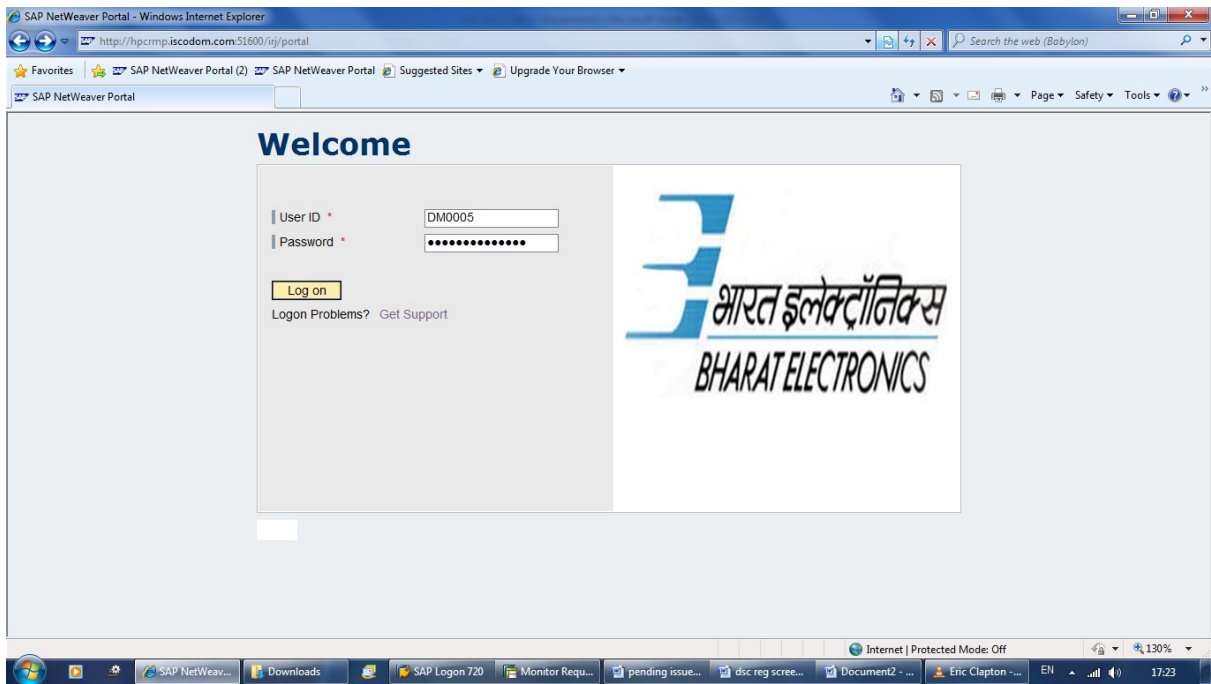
SAP NetWeaver Portal - Windows Internet Explorer

http://hpcrmp.iscodom.com:51600/irj/portal

Search the web (Babylon)

Favorites | SAP NetWeaver Portal (2) SAP NetWeaver Portal Suggested Sites ▾ Upgrade Your Browser ▾

SAP NetWeaver Portal

Page ▾ Safety ▾ Tools ▾

Welcome

User ID *
DM0005
Password *
••••••••••••••

Log on

Logon Problems? Get Support

भारत इलेक्ट्रॉनिक्स
BHARAT ELECTRONICS

Internet | Protected Mode: Off
130%

SAP NetWeav... | Downloads | SAP Logon 720 | Monitor Requ... | pending issue... | dsc reg scree... | Document2 - ... | Eric Clapton -... | EN | 17:23